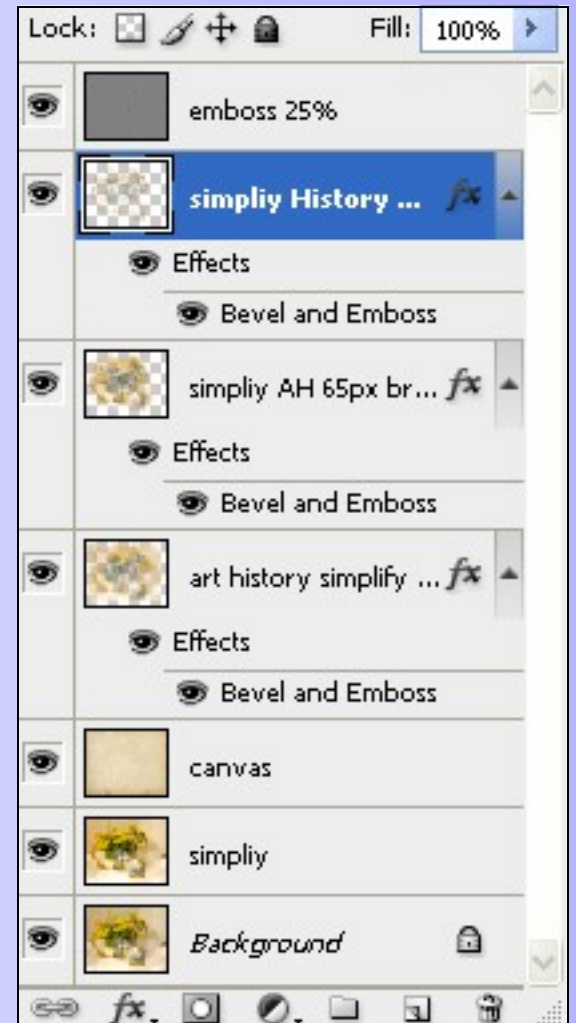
Lock: Fill: 100%

emboss 25%

simpliy History ... fx

Effects

Bevel and Emboss

simpliy AH 65px br... fx

Effects

Bevel and Emboss

art history simplify ... fx

Effects

Bevel and Emboss

canvas

simpliy

Background

fx